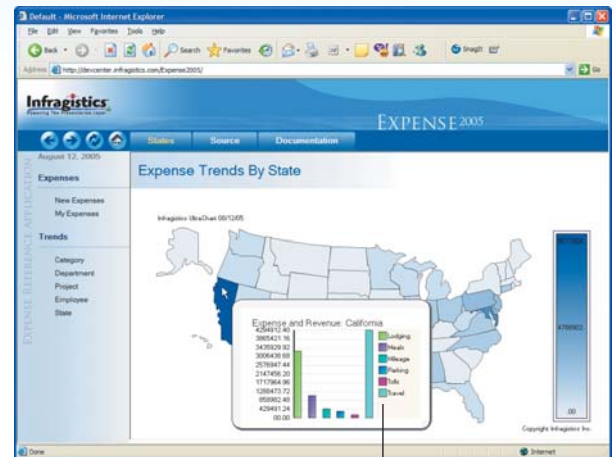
Default - Microsoft Internet Explorer

File Edit View Favorites Tools Help

Back Search Favorites SnagIt

Address http://devcenter.infragistics.com/Expense2005/

Go

Infragistics

Powering the Presentation Layer

EXPENSE2005

States Source Documentation

August 12, 2005

Expenses

New Expenses
My Expenses

Trends

Category
Department
Project
Employee
State

EXPENSE REFERENCE APPLICATION

Expense Trends By State

Infragistics UltraChart 08/12/05

Expense and Revenue: California

4294912.40
3865421.16
3435929.92
3006438.68
2576947.44
2147456.20
1717964.96
1288473.72
858982.48
429491.24
00.00

Lodging
Meals
Mileage
Parking
Tolls
Travel

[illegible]

4766902

.00

Copyright Infragistics Inc.

Done

Internet